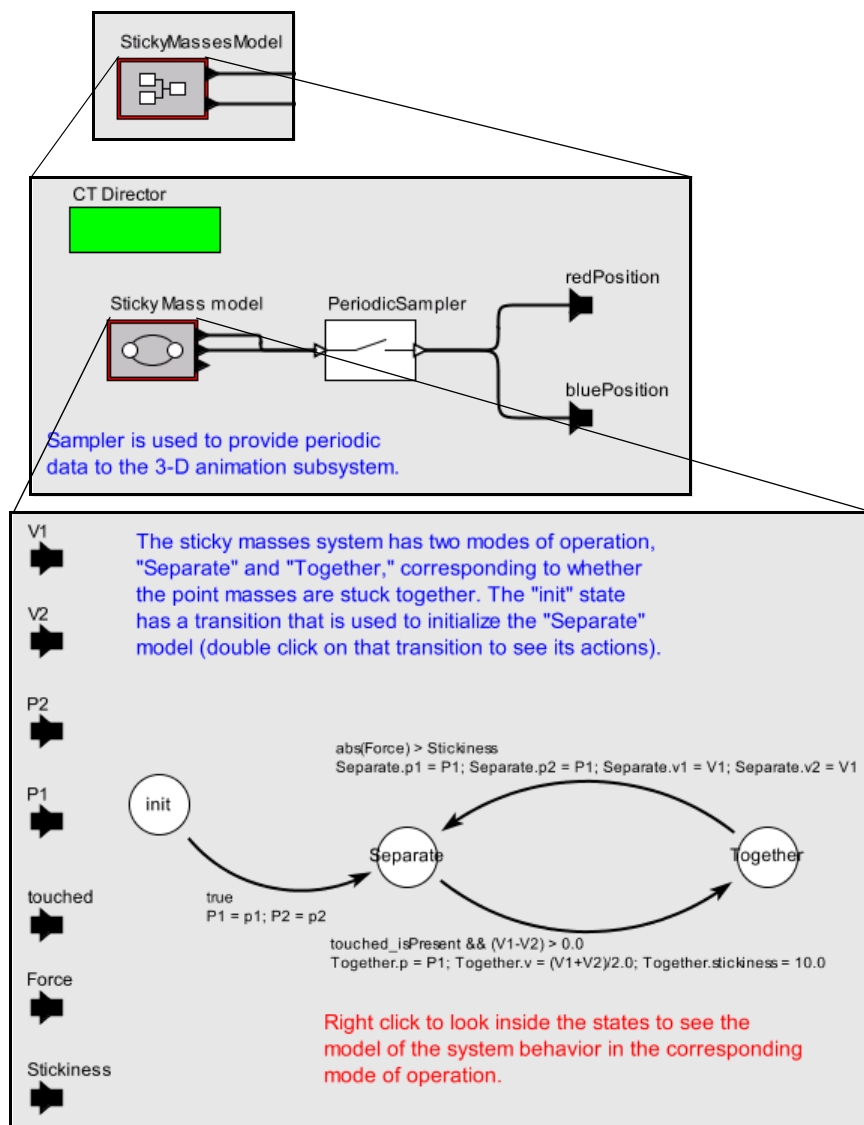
StickyMassesModel

CT Director

Sticky Mass model

PeriodicSampler

redPosition

bluePosition

Sampler is used to provide periodic data to the 3-D animation subsystem.

V1

V2

P2

P1

touched

Force

Stickiness

The sticky masses system has two modes of operation, "Separate" and "Together," corresponding to whether the point masses are stuck together. The "init" state has a transition that is used to initialize the "Separate" model (double click on that transition to see its actions).

abs(Force) > Stickiness
Separate.p1 = P1; Separate.p2 = P1; Separate.v1 = V1; Separate.v2 = V1

init

Separate

Together

true
P1 = p1; P2 = p2

touched_isPresent && (V1-V2) > 0.0
Together.p = P1; Together.v = (V1+V2)/2.0; Together.stickiness = 10.0

Right click to look inside the states to see the model of the system behavior in the corresponding mode of operation.